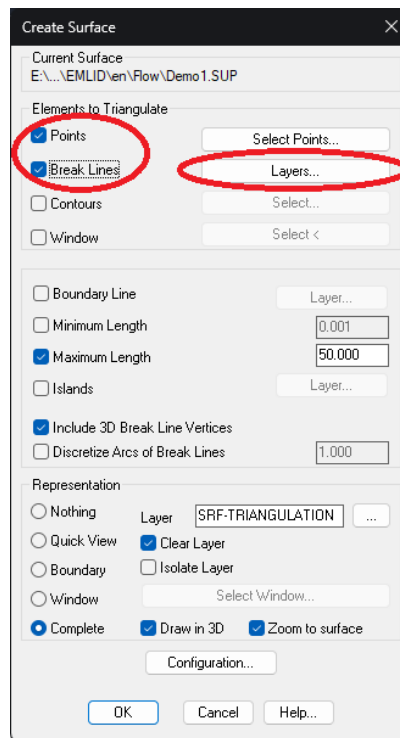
Create Surface

Current Surface
E:\...\EMLID\en\Flow\Demo1.SUP

Elements to Triangulate
Points
Select Points...
Break Lines
Layers...
Contours
Select...
Window
Select <

Boundary Line
Layer...
Minimum Length
0.001
Maximum Length
50.000
Islands
Layer...
Include 3D Break Line Vertices
Discretize Arcs of Break Lines
1.000

Representation
Nothing
Layer
SRF-TRIANGULATION
...
Quick View
Clear Layer
Boundary
Isolate Layer
Window
Select Window...
Complete
Draw in 3D
Zoom to surface

Configuration...

OK
Cancel
Help...